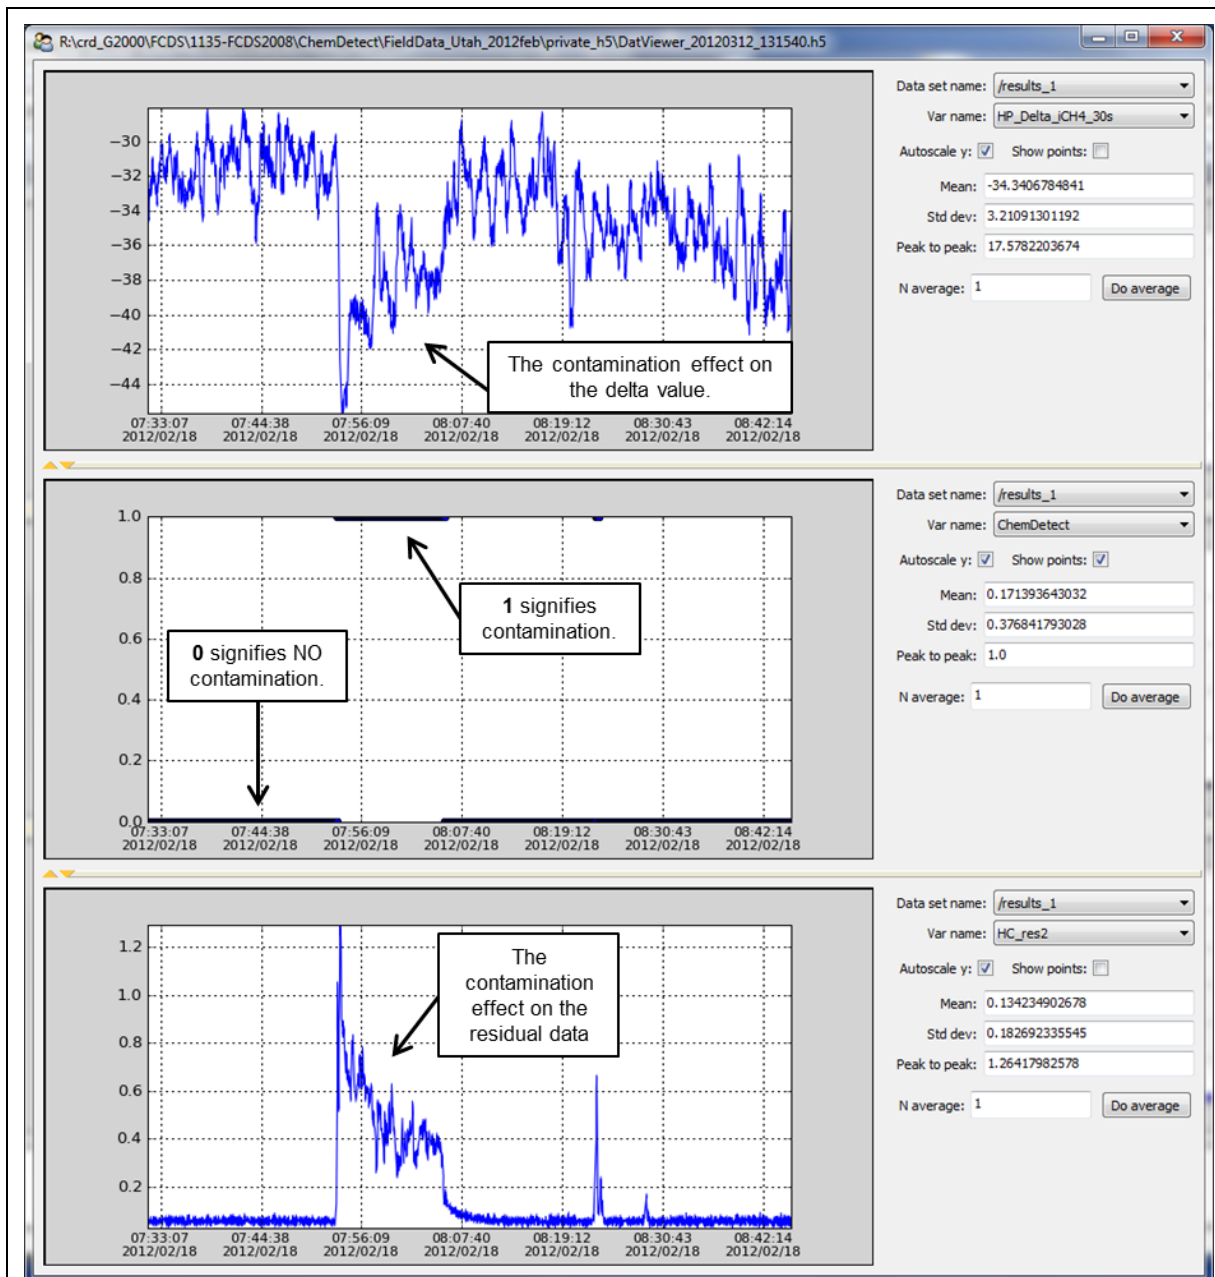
R:\crd_G2000\FCDS\1135-FCDS2008\ChemDetect\FieldData_Utah_2012feb\private_h5\DatViewer_20120312_131540.h5

−30
−32
−34
−36
−38
−40
−42
−44

The contamination effect on the delta value.

07:33:07 2012/02/18
07:44:38 2012/02/18
07:56:09 2012/02/18
08:07:40 2012/02/18
08:19:12 2012/02/18
08:30:43 2012/02/18
08:42:14 2012/02/18

Data set name: /results_1
Var name: HP_Delta_iCH4_30s
Autoscale y: ☑ Show points: ☐
Mean: -34.3406784841
Std dev: 3.21091301192
Peak to peak: 17.5782203674
N average: 1
Do average

1.0
0.8
0.6
0.4
0.2
0.0

1 signifies contamination.

0 signifies NO contamination.

07:33:07 2012/02/18
07:44:38 2012/02/18
07:56:09 2012/02/18
08:07:40 2012/02/18
08:19:12 2012/02/18
08:30:43 2012/02/18
08:42:14 2012/02/18

Data set name: /results_1
Var name: ChemDetect
Autoscale y: ☑ Show points: ☑
Mean: 0.171393643032
Std dev: 0.376841793028
Peak to peak: 1.0
N average: 1
Do average

1.2
1.0
0.8
0.6
0.4
0.2

The contamination effect on the residual data

07:33:07 2012/02/18
07:44:38 2012/02/18
07:56:09 2012/02/18
08:07:40 2012/02/18
08:19:12 2012/02/18
08:30:43 2012/02/18
08:42:14 2012/02/18

Data set name: /results_1
Var name: HC_res2
Autoscale y: ☑ Show points: ☐
Mean: 0.134234902678
Std dev: 0.182692335545
Peak to peak: 1.26417982578
N average: 1
Do average